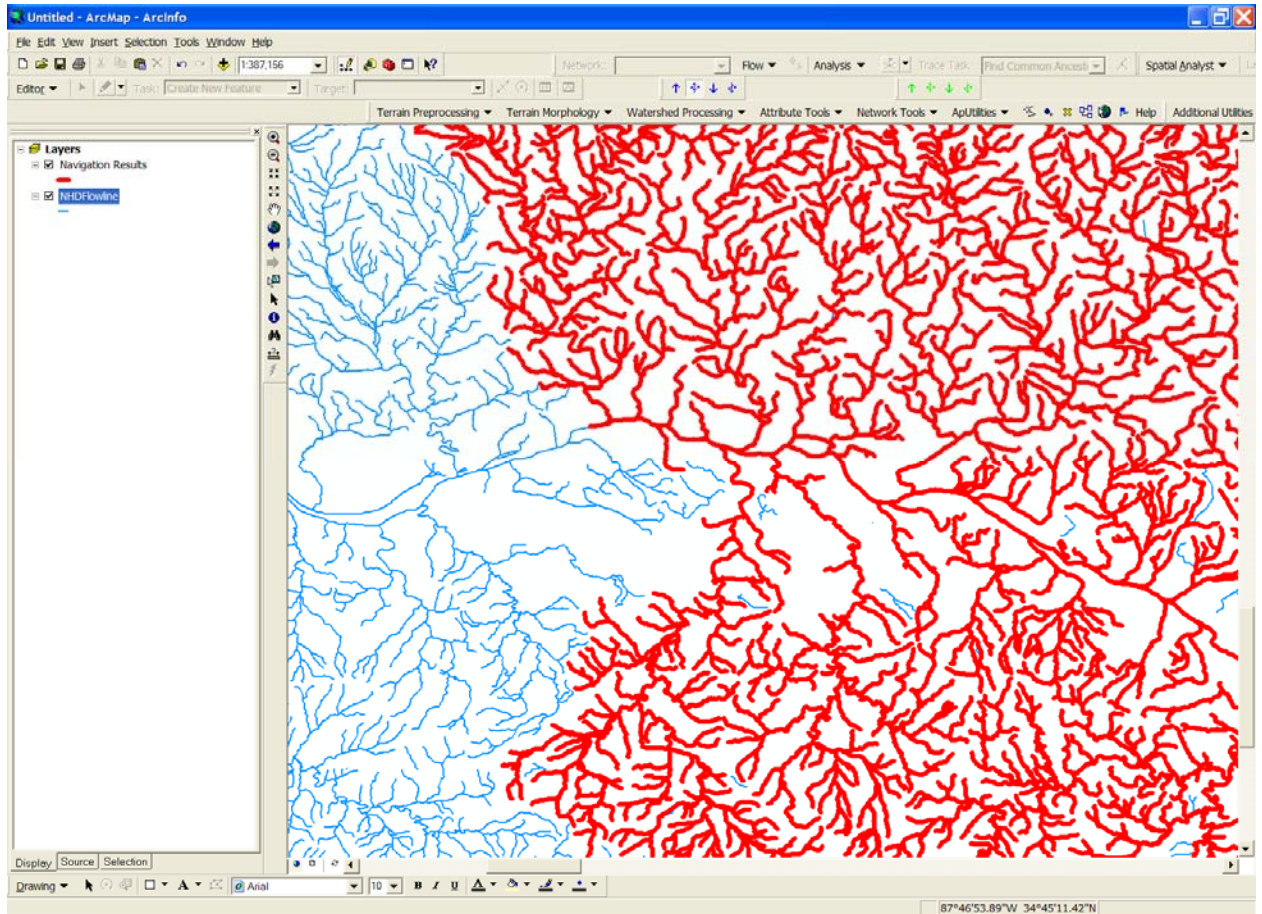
Untitled - ArcMap - ArcInfo

File Edit View Insert Selection Tools Window Help

1:387,156

Network: Flow ▾ Analysis ▾ Trace Task: Find Common Ancest Spatial Analyst ▾

Editor ▾ Task: Create New Feature Target:

Terrain Preprocessing ▾ Terrain Morphology ▾ Watershed Processing ▾ Attribute Tools ▾ Network Tools ▾ ApUtilities ▾ Help Additional Utilities

Layers
Navigation Results
NHDFlowline

Display Source Selection

Drawing ▾ A ▾ Arial 10 B I U A ▾

87°46'53.89"W 34°45'11.42"N